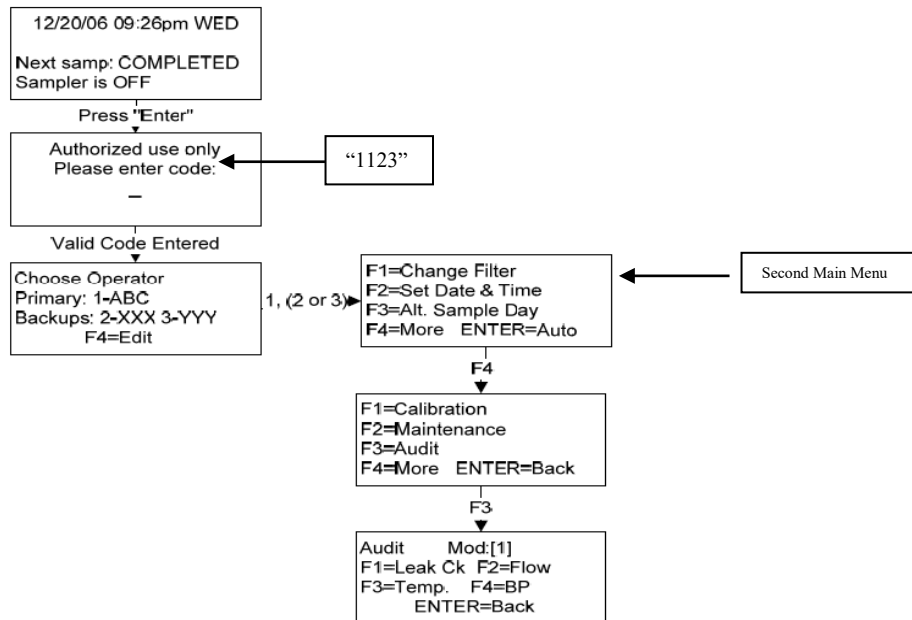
12/20/06 09:26pm WED

Next samp: COMPLETED
Sampler is OFF

Press "Enter"

Authorized use only
Please enter code:
_

"1123"

Valid Code Entered

Choose Operator
Primary: 1-ABC
Backups: 2-XXX 3-YYY
F4=Edit

1, (2 or 3)

F1=Change Filter
F2=Set Date & Time
F3=Alt. Sample Day
F4=More ENTER=Auto

Second Main Menu

F4

F1=Calibration
F2=Maintenance
F3=Audit
F4=More ENTER=Back

F3

Audit Mod:[1]
F1=Leak Ck F2=Flow
F3=Temp. F4=BP
ENTER=Back